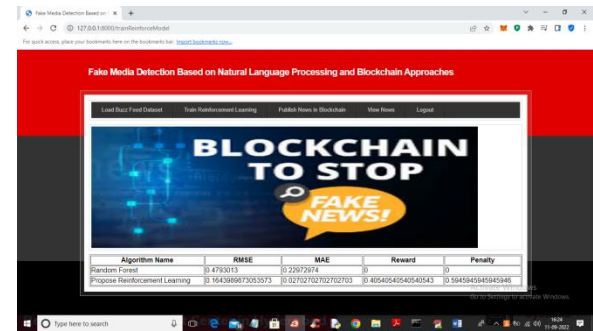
Fake Media Detection Based on ×

127.0.0.1:8000/trainReinforceModel

For quick access, place your bookmarks here on the bookmarks bar. Import bookmarks now...

Fake Media Detection Based on Natural Language Processing and Blockchain Approaches

Load Buzz Feed Dataset | Train Reinforcement Learning | Publish News in Blockchain | View News | Logout

BLOCKCHAIN TO STOP FAKE NEWS!

| Algorithm Name | RMSE | MAE | Reward | Penalty |
|---|---|---|---|---|
| Random Forest | 0.4793013 | 0.22972974 | 0 | 0 |
| Propose Reinforcement Learning | 0.1643989873053573 | 0.02702702702702703 | 0.40540540540540543 | 0.5945945945945946 |

Activate Windows
Go to Settings to activate Windows.

Type here to search

16:24
11-06-2022